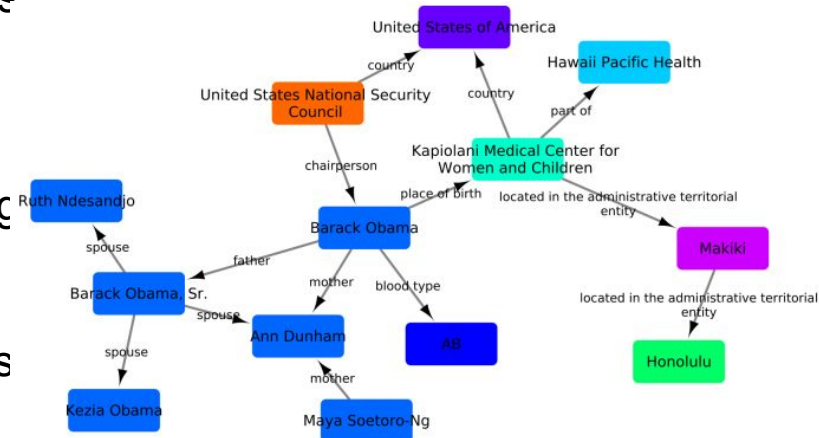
United States of America

country

Hawaii Pacific Health

country

part of

United States National Security Council

Kapiolani Medical Center for Women and Children

chairperson

place of birth

located in the administrative territorial entity

Ruth Ndesandjo

Barack Obama

Makiki

spouse

father

mother

blood type

Barack Obama, Sr.

located in the administrative territorial entity

spouse

Ann Dunham

AB

spouse

Honolulu

mother

Kezia Obama

Maya Soetoro-Ng